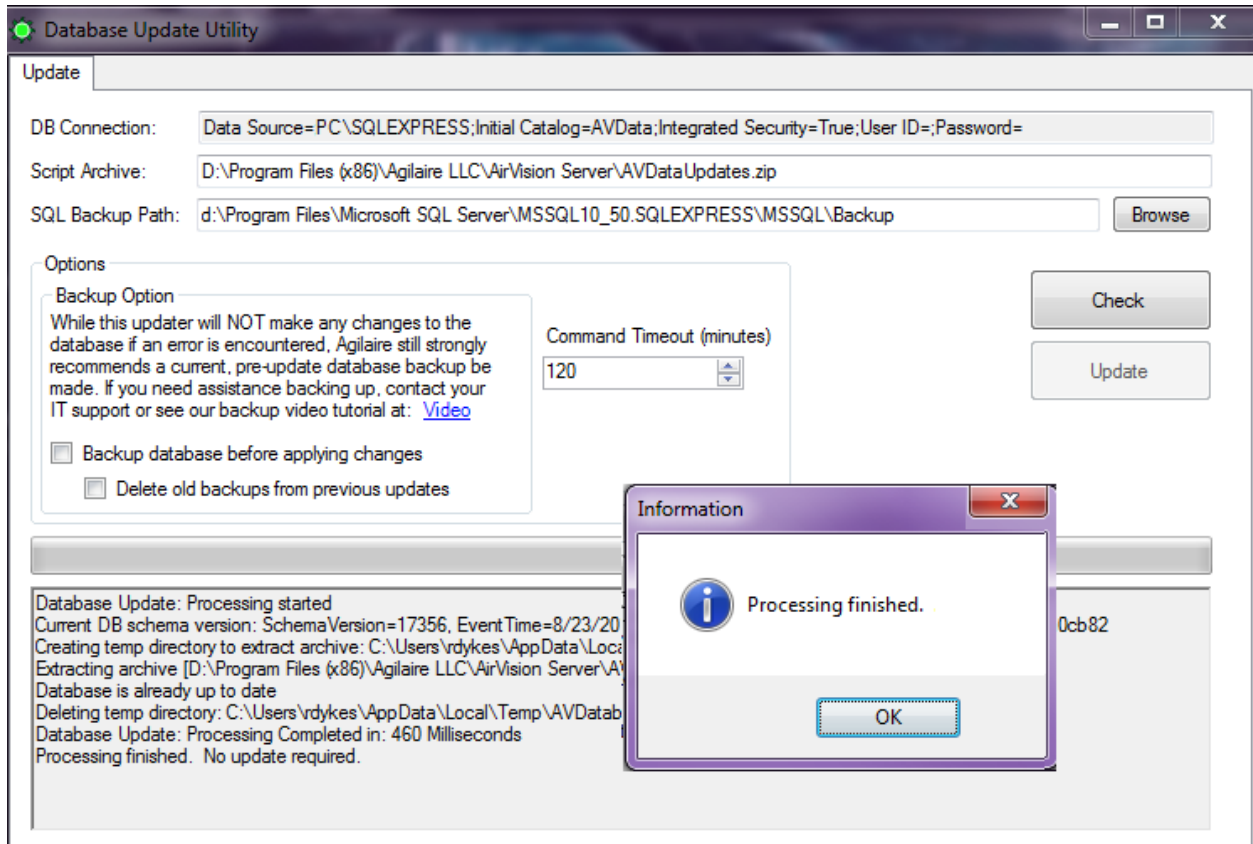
Database Update Utility

Update

DB Connection: Data Source=PC\SQLEXPRESS;Initial Catalog=AVData;Integrated Security=True;User ID=;Password=

Script Archive: D:\Program Files (x86)\Agilaire LLC\AirVision Server\AVDataUpdates.zip

SQL Backup Path: d:\Program Files\Microsoft SQL Server\MSSQL10_50.SQLEXPRESS\MSSQL\Backup

Browse

Options

Backup Option

While this updater will NOT make any changes to the database if an error is encountered, Agilaire still strongly recommends a current, pre-update database backup be made. If you need assistance backing up, contact your IT support or see our backup video tutorial at: Video

Backup database before applying changes

Delete old backups from previous updates

Command Timeout (minutes)

120

Check

Update

Database Update: Processing started
Current DB schema version: SchemaVersion=17356, EventTime=8/23/20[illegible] 0cb82
Creating temp directory to extract archive: C:\Users\rdykes\AppData\Loca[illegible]
Extracting archive [D:\Program Files (x86)\Agilaire LLC\AirVision Server\A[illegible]
Database is already up to date
Deleting temp directory: C:\Users\rdykes\AppData\Local\Temp\AVDatab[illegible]
Database Update: Processing Completed in: 460 Milliseconds
Processing finished. No update required.

Information

Processing finished.

OK